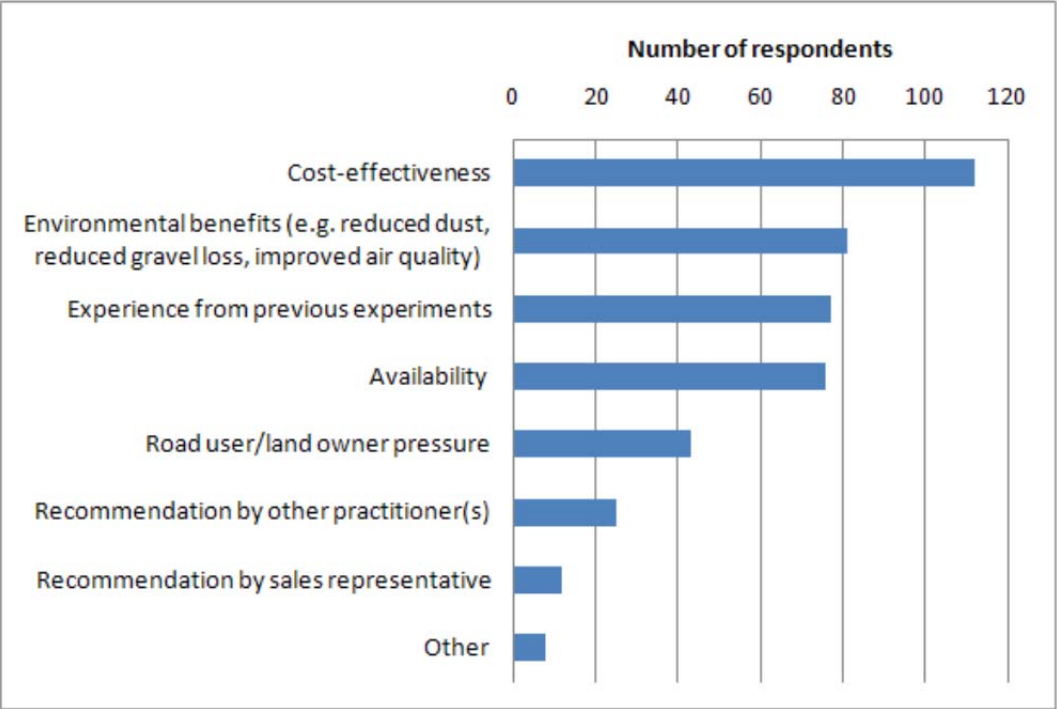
Number of respondents

0 20 40 60 80 100 120

Cost-effectiveness

Environmental benefits (e.g. reduced dust, reduced gravel loss, improved air quality)

Experience from previous experiments

Availability

Road user/land owner pressure

Recommendation by other practitioner(s)

Recommendation by sales representative

Other